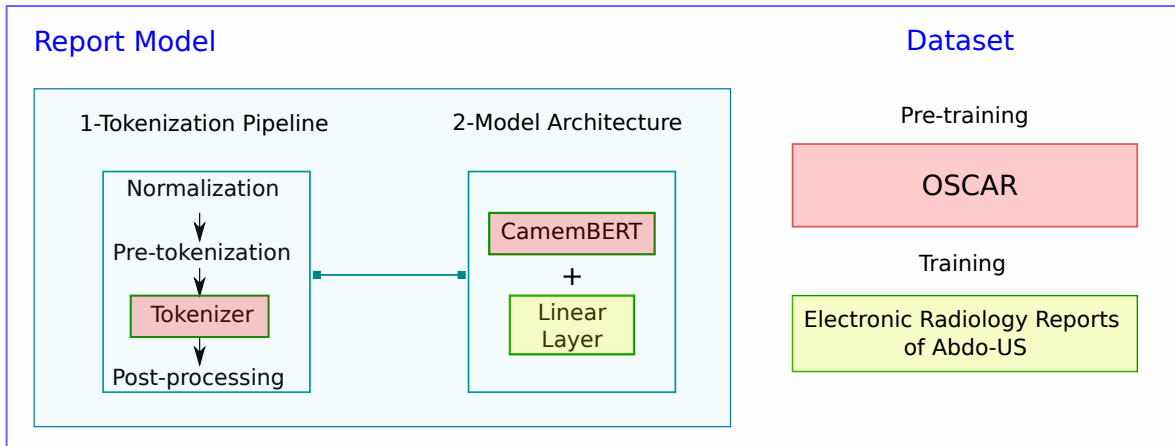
Report Model

1-Tokenization Pipeline

Normalization

Pre-tokenization

Tokenizer

Post-processing

2-Model Architecture

CamemBERT

+

Linear Layer

Dataset

Pre-training

OSCAR

Training

Electronic Radiology Reports of Abdo-US